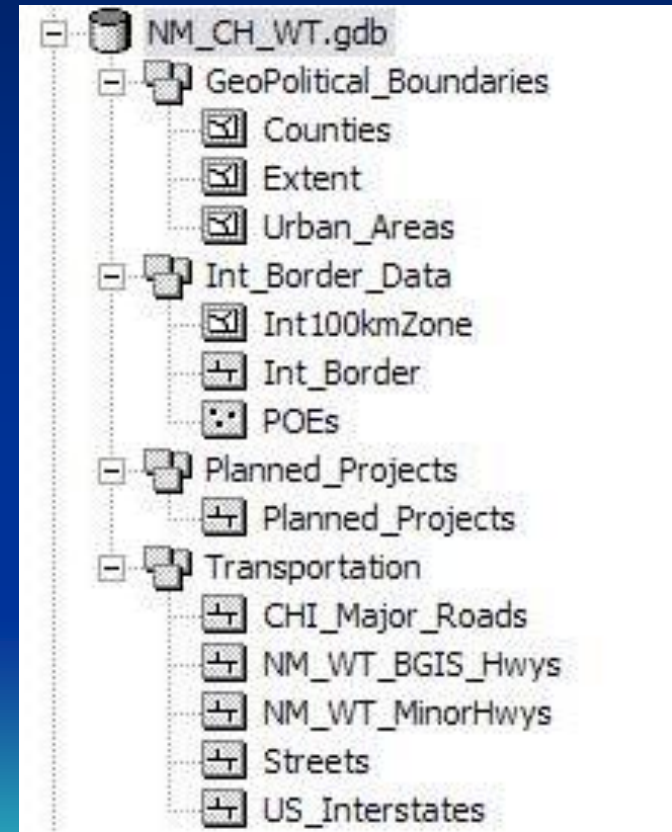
NM_CH_WT.gdb
GeoPolitical_Boundaries
Counties
Extent
Urban_Areas
Int_Border_Data
Int100kmZone
Int_Border
POEs
Planned_Projects
Planned_Projects
Transportation
CHI_Major_Roads
NM_WT_BGIS_Hwys
NM_WT_MinorHwys
Streets
US_Interstates